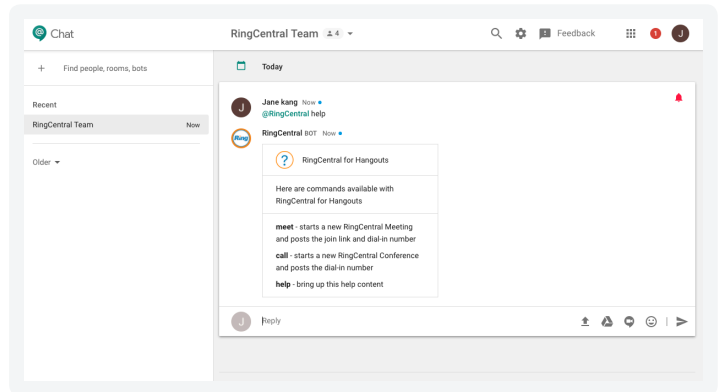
Chat

RingCentral Team 4

Feedback

1

J

+ Find people, rooms, bots

Recent

RingCentral Team Now

Older

Today

J

Jane kang Now

@RingCentral help

Ring

RingCentral BOT Now

?

RingCentral for Hangouts

Here are commands available with RingCentral for Hangouts

**meet** - starts a new RingCentral Meeting and posts the join link and dial-in number

**call** - starts a new RingCentral Conference and posts the dial-in number

**help** - bring up this help content

J

Reply